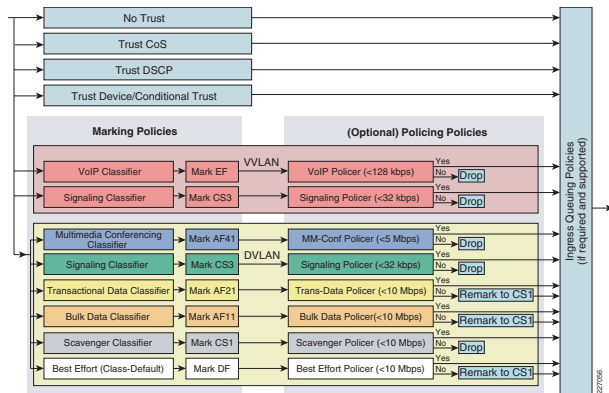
No Trust

Trust CoS

Trust DSCP

Trust Device/Conditional Trust

Marking Policies

(Optional) Policing Policies

VVLAN

VoIP Classifier

Mark EF

VoIP Policer (<128 kbps)

Yes

No

Drop

Signaling Classifier

Mark CS3

Signaling Policer (<32 kbps)

Yes

No

Drop

Multimedia Conferencing Classifier

Mark AF41

DVLAN

MM-Conf Policer (<5 Mbps)

Yes

No

Drop

Signaling Classifier

Mark CS3

Signaling Policer (<32 kbps)

Yes

No

Drop

Transactional Data Classifier

Mark AF21

Trans-Data Policer (<10 Mbps)

Yes

No

Remark to CS1

Bulk Data Classifier

Mark AF11

Bulk Data Policer(<10 Mbps)

Yes

No

Remark to CS1

Scavenger Classifier

Mark CS1

Scavenger Policer (<10 Mbps)

Yes

No

Drop

Best Effort (Class-Default)

Mark DF

Best Effort Policer (<10 Mbps)

Yes

No

Remark to CS1

Ingress Queuing Policies (if required and supported)

227056